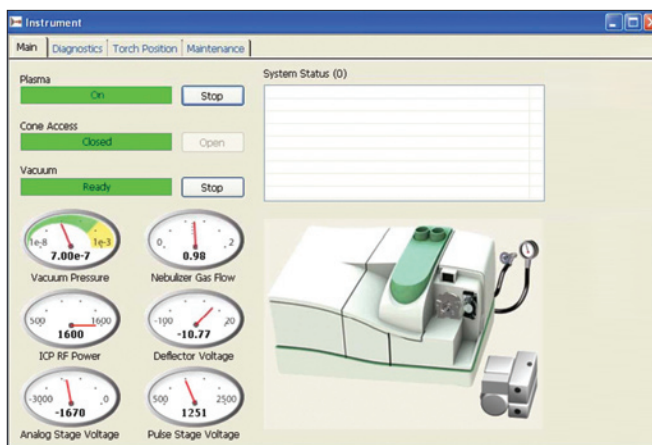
Instrument

Main | Diagnostics | Torch Position | Maintenance

Plasma
On
Stop

Cone Access
Closed
Open

Vacuum
Ready
Stop

System Status (0)

1e-8 1e-3
7.00e-7
Vacuum Pressure

0 2
0.98
Nebulizer Gas Flow

500 1600
1600
ICP RF Power

-100 20
-10.77
Deflector Voltage

-3000 0
-1670
Analog Stage Voltage

500 2500
1251
Pulse Stage Voltage